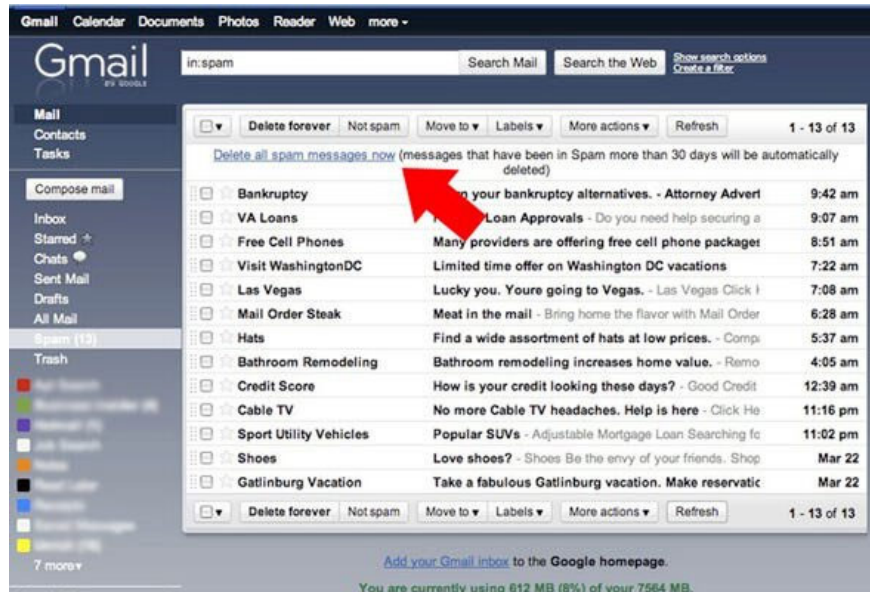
Gmail Calendar Documents Photos Reader Web more ▾

Gmail BY GOOGLE

in:spam | Search Mail | Search the Web | Show search options | Create a filter

Mail
Contacts
Tasks

Compose mail

Inbox
Starred
Chats
Sent Mail
Drafts
All Mail
Spam (13)
Trash

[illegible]
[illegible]
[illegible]
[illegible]
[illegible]
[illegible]
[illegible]
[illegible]
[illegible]
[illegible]

7 more▾

Delete forever | Not spam | Move to ▾ | Labels ▾ | More actions ▾ | Refresh | 1 - 13 of 13

Delete all spam messages now (messages that have been in Spam more than 30 days will be automatically deleted)

| | | |
|---|---|---|
| Bankruptcy | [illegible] your bankruptcy alternatives. - Attorney Advert | 9:42 am |
| VA Loans | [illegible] Loan Approvals - Do you need help securing a | 9:07 am |
| Free Cell Phones | Many providers are offering free cell phone packages | 8:51 am |
| Visit WashingtonDC | Limited time offer on Washington DC vacations | 7:22 am |
| Las Vegas | Lucky you. Youre going to Vegas. - Las Vegas Click I | 7:08 am |
| Mail Order Steak | Meat in the mail - Bring home the flavor with Mail Order | 6:28 am |
| Hats | Find a wide assortment of hats at low prices. - Comp | 5:37 am |
| Bathroom Remodeling | Bathroom remodeling increases home value. - Remo | 4:05 am |
| Credit Score | How is your credit looking these days? - Good Credit | 12:39 am |
| Cable TV | No more Cable TV headaches. Help is here - Click He | 11:16 pm |
| Sport Utility Vehicles | Popular SUVs - Adjustable Mortgage Loan Searching fo | 11:02 pm |
| Shoes | Love shoes? - Shoes Be the envy of your friends. Shop | Mar 22 |
| Gatlinburg Vacation | Take a fabulous Gatlinburg vacation. Make reservatic | Mar 22 |

Delete forever | Not spam | Move to ▾ | Labels ▾ | More actions ▾ | Refresh | 1 - 13 of 13

Add your Gmail inbox to the Google homepage.

You are currently using 612 MB (8%) of your 7564 MB.